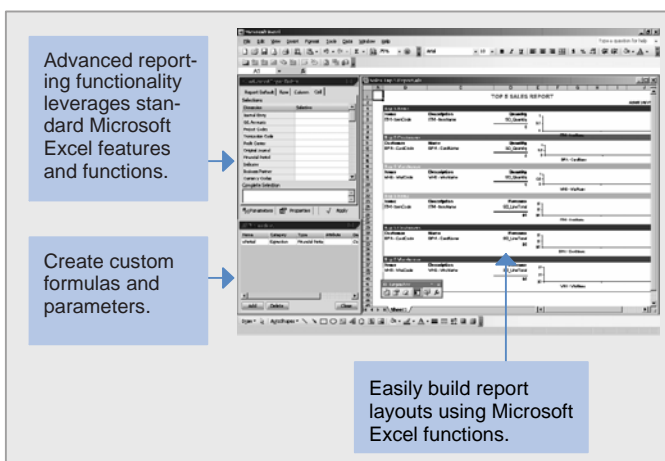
Advanced reporting functionality leverages standard Microsoft Excel features and functions.

Create custom formulas and parameters.

Easily build report layouts using Microsoft Excel functions.

TOP 5 SALES REPORT